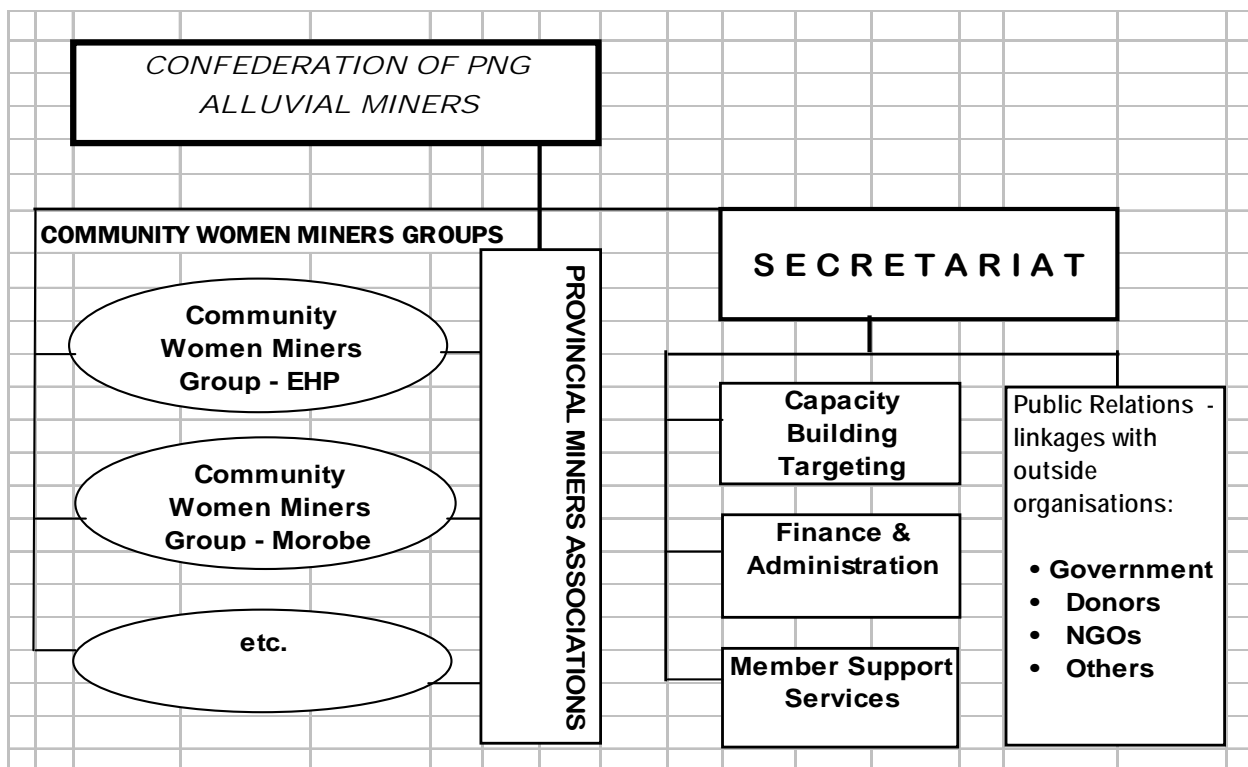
CONFEDERATION OF PNG ALLUVIAL MINERS

COMMUNITY WOMEN MINERS GROUPS

Community Women Miners Group - EHP

Community Women Miners Group - Morobe

etc.

PROVINCIAL MINERS ASSOCIATIONS

SECRETARIAT

Capacity Building Targeting

Finance & Administration

Member Support Services

Public Relations - linkages with outside organisations:

• Government
• Donors
• NGOs
• Others